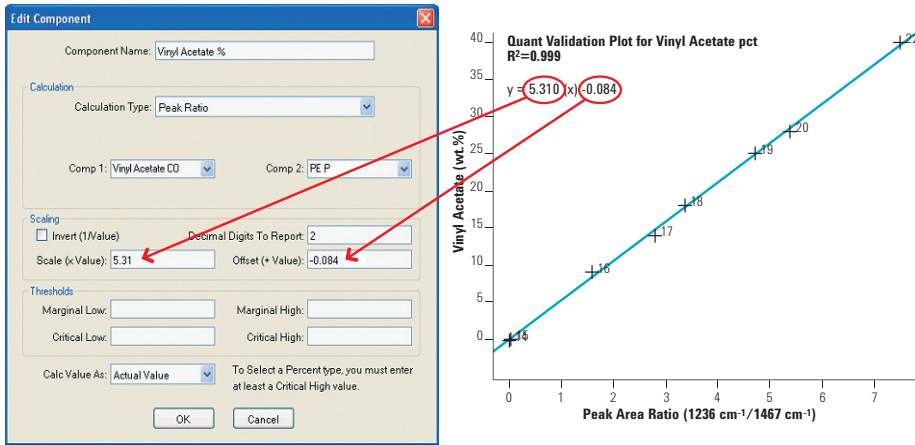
Edit Component

Component Name: Vinyl Acetate %

Calculation

Calculation Type: Peak Ratio

Comp 1: Vinyl Acetate CO

Comp 2: PE P

Scaling

Invert (1/Value)

Decimal Digits To Report: 2

Scale (x Value): 5.31

Offset (+ Value): -0.084

Thresholds

Marginal Low:

Marginal High:

Critical Low:

Critical High:

Calc Value As: Actual Value

To Select a Percent type, you must enter at least a Critical High value.

OK

Cancel

Quant Validation Plot for Vinyl Acetate pct
$R^2$=0.999

y = 5.310 (x) -0.084

Vinyl Acetate (wt.%)

40
35
30
25
20
15
10
5
0

15
16
17
18
19
20
2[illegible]

0
1
2
3
4
5
6
7

Peak Area Ratio (1236 $cm^{-1}$/1467 $cm^{-1}$)